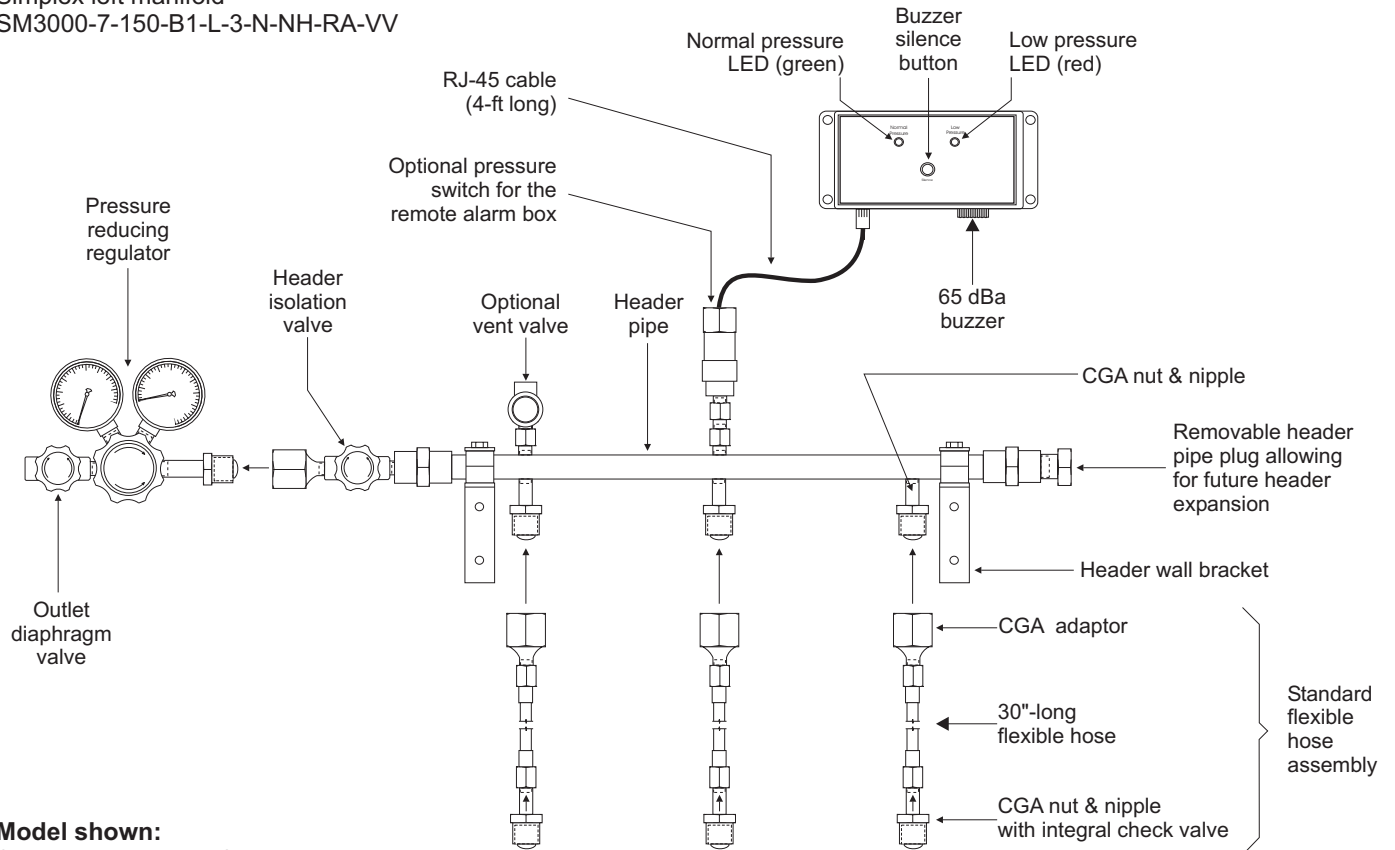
Simplex left manifold
SM3000-7-150-B1-L-3-N-NH-RA-VV

Normal pressure LED (green)

Buzzer silence button

Low pressure LED (red)

RJ-45 cable (4-ft long)

Normal Pressure

Low Pressure

Optional pressure switch for the remote alarm box

Pressure reducing regulator

Header isolation valve

Optional vent valve

Header pipe

65 dBa buzzer

CGA nut & nipple

Removable header pipe plug allowing for future header expansion

Header wall bracket

Outlet diaphragm valve

CGA adaptor

30"-long flexible hose

CGA nut & nipple with integral check valve

Standard flexible hose assembly

Model shown: